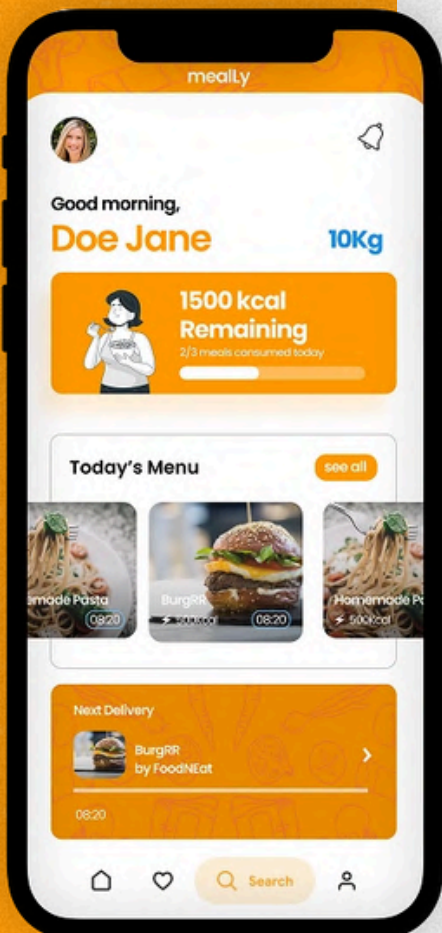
mealLy

Good morning,

Doe Jane

10Kg

1500 kcal Remaining

2/3 meals consumed today

Today's Menu

see all

made Pasta

08:20

BurgRR

500kcal

08:20

Homemade Pa

500kcal

Next Delivery

BurgRR
by FoodNEat

08:20

Search